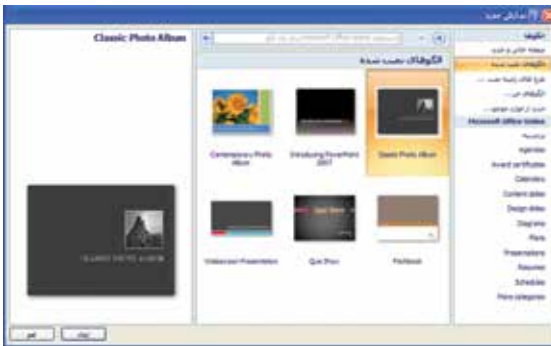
عرض تقديمي جديد

Classic Photo Album

القوالب المثبتة

Contemporary Photo Album

Introducing PowerPoint 2007

Classic Photo Album

Widescreen Presentation

Quiz Show

Pitchbook

القوالب

Microsoft Office Online

Agendas

Award certificates

Calendars

Content slides

Design slides

Diagrams

Plans

Presentations

Resumes

Schedules

More categories

CLASSIC PHOTO ALBUM

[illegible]

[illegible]